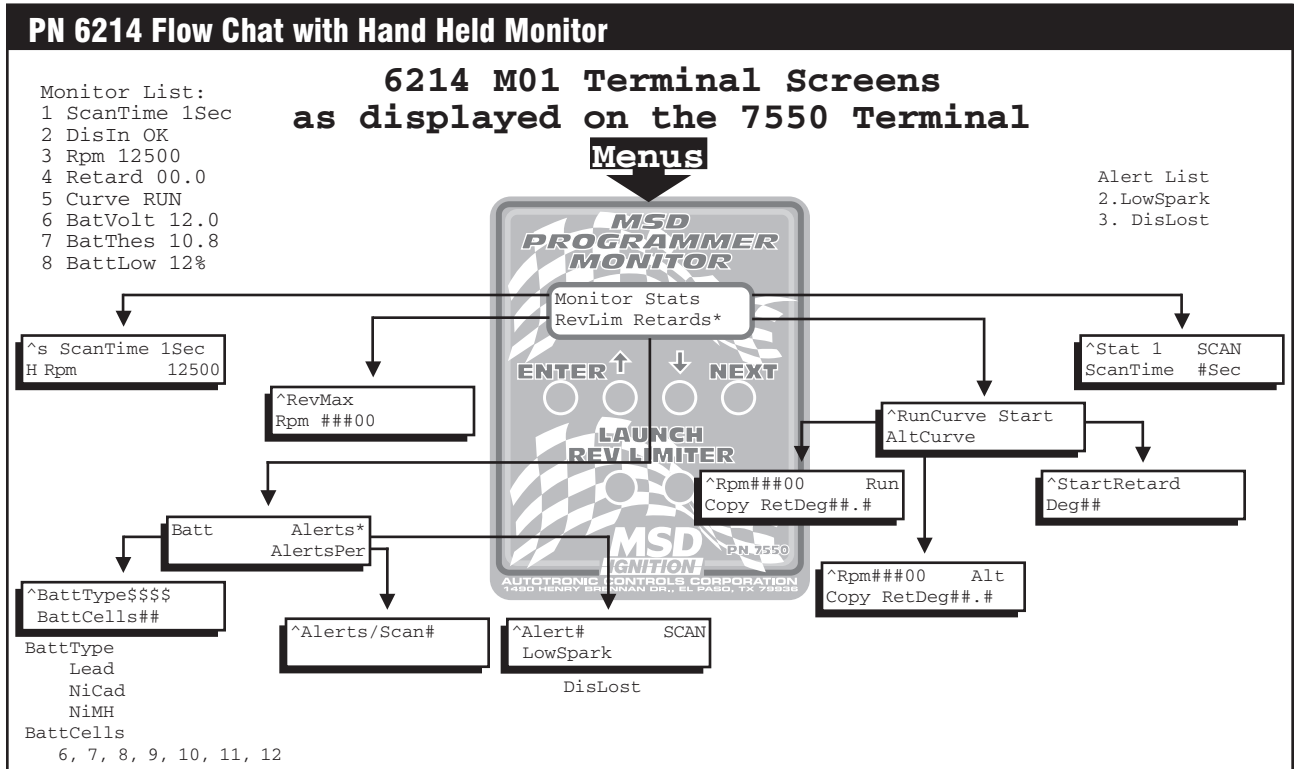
PN 6214 Flow Chat with Hand Held Monitor

6214 M01 Terminal Screens
as displayed on the 7550 Terminal

Monitor List:
1 ScanTime 1Sec
2 DisIn OK
3 Rpm 12500
4 Retard 00.0
5 Curve RUN
6 BatVolt 12.0
7 BatThes 10.8
8 BattLow 12%

Menus

Alert List
2.LowSpark
3. DisLost

MSD
PROGRAMMER
MONITOR

Monitor Stats
RevLim Retards*

^s ScanTime 1Sec
H Rpm 12500

^RevMax
Rpm ###00

^Stat 1 SCAN
ScanTime #Sec

ENTER ↑ ↓ NEXT

^RunCurve Start
AltCurve

LAUNCH
REV LIMITER

^Rpm###00 Run
Copy RetDeg##.#

^StartRetard
Deg##

Batt Alerts*
AlertsPer

MSD
IGNITION
PN 7550
AUTOTRONIC CONTROLS CORPORATION
1490 HENRY BRENNAN DR., EL PASO, TX 79936

^Rpm###00 Alt
Copy RetDeg##.#

^BattType$$$$
BattCells##

^Alerts/Scan#

^Alert# SCAN
LowSpark

DisLost

BattType
Lead
NiCad
NiMH
BattCells
6, 7, 8, 9, 10, 11, 12